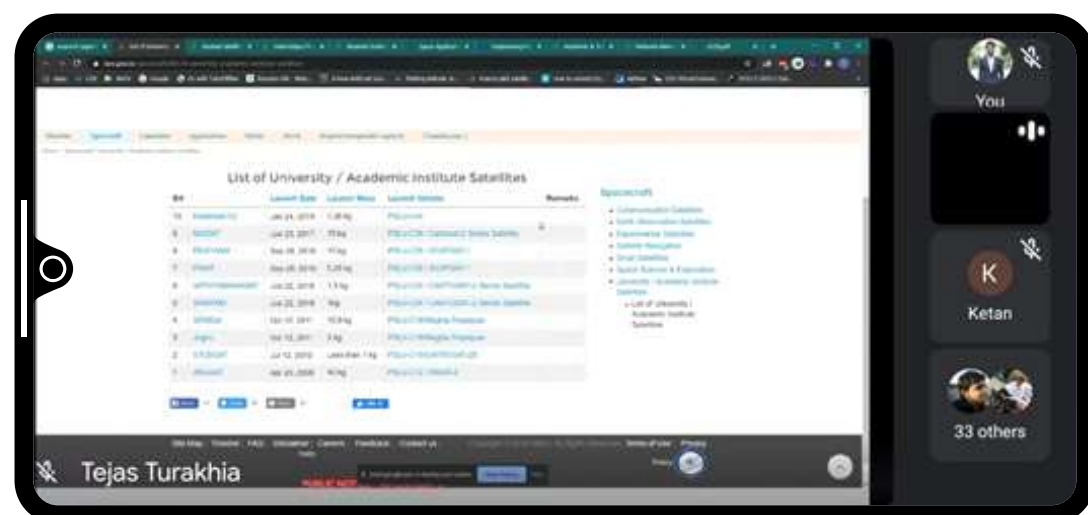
List of University / Academic Institute Satellites

| Sl# | Launch Date | Launch Mass | Launch Vehicle | Remarks |
|---|---|---|---|---|
| 10 | Jan 24, 2019 | 1.26 kg | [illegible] | |
| 9 | Jun 23, 2017 | 15 kg | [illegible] | |
| 8 | Sep 26, 2016 | 10 kg | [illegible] | |
| 7 | Sep 26, 2016 | 5.25 kg | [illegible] | |
| 6 | Jun 22, 2016 | 1.5 kg | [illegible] | |
| 5 | Jun 22, 2016 | 1kg | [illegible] | |
| 4 | Oct 12, 2011 | 10.9 kg | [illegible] | |
| 3 | Oct 12, 2011 | 3 kg | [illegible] | |
| 2 | Jul 12, 2010 | Less than 1 kg | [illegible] | |
| 1 | Apr 20, 2009 | 40 kg | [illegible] | |

Spacecraft

List of University / Academic Institute Satellites

You

K

Ketan

33 others

Tejas Turakhia